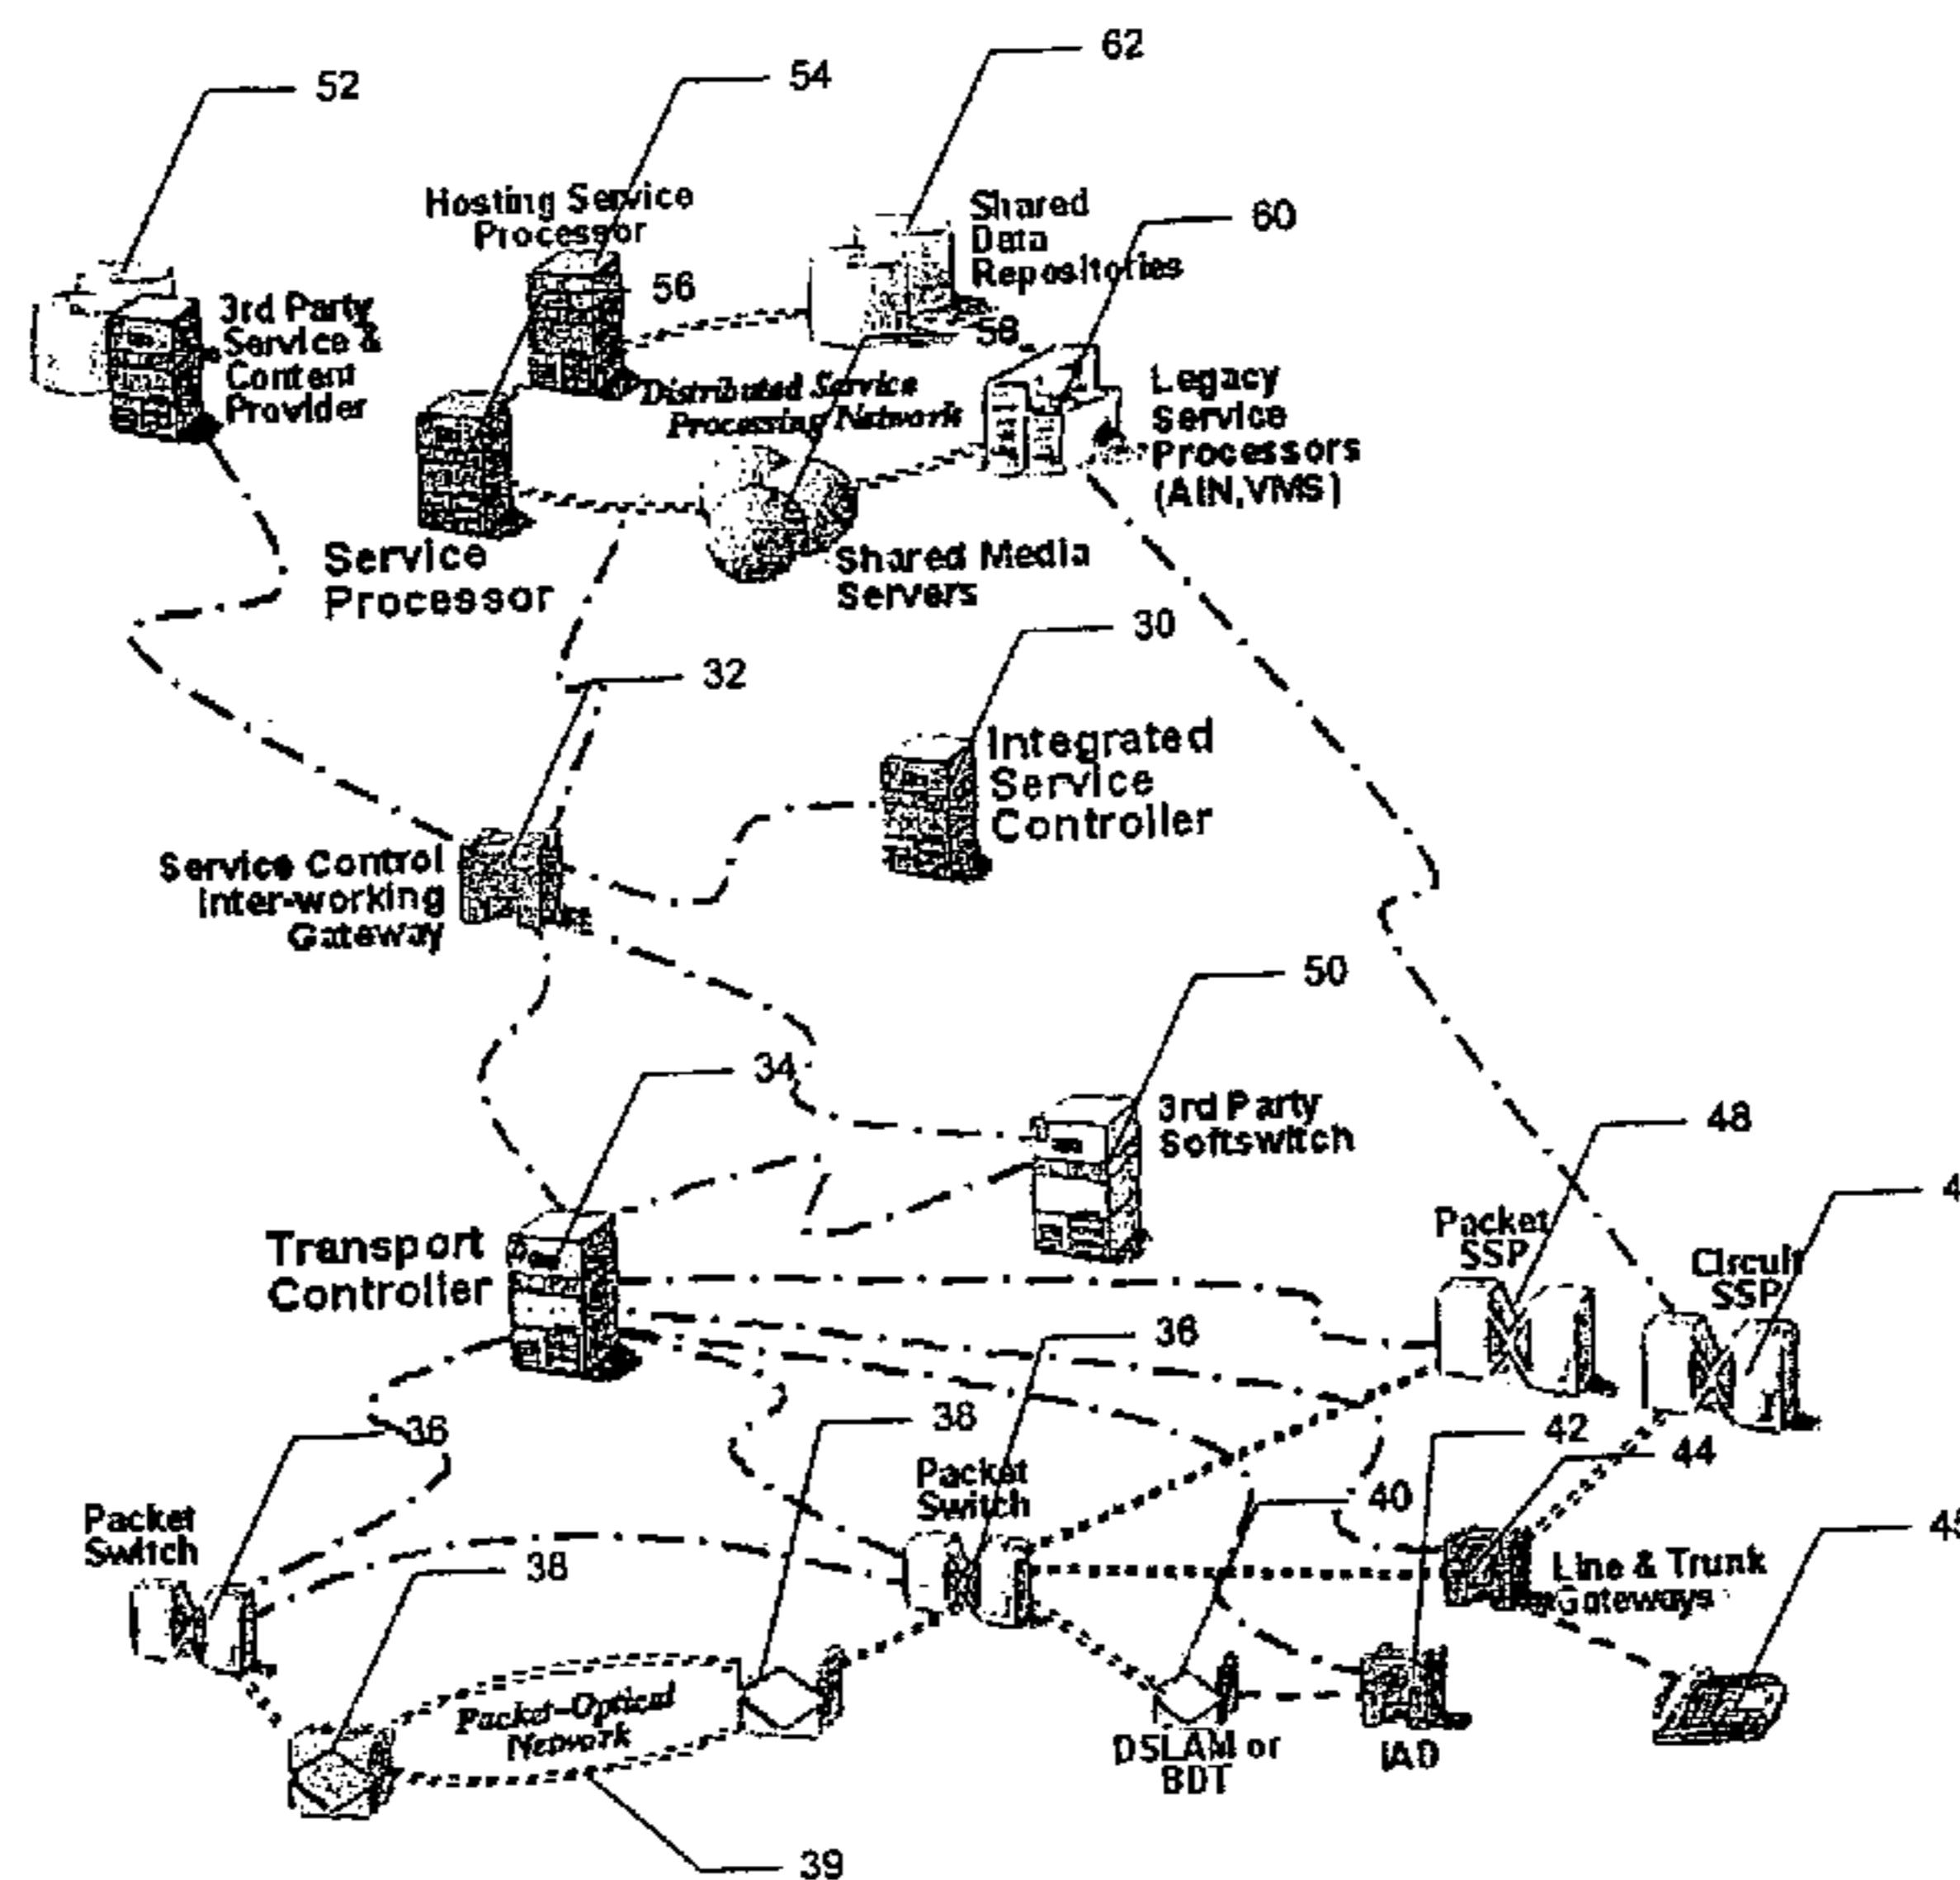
52

54

62

60

Hosting Service Processor

56

Shared Data Repositories

58

3rd Party Service & Content Provider

Distributed Service Processing Network

Legacy Service Processors (AIN,VMS)

Service Processor

Shared Media Servers

30

32

Integrated Service Controller

Service Control Inter-working Gateway

50

34

3rd Party Softswitch

48

4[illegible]

Transport Controller

Packet SSP

Circuit SSP

36

36

38

42

44

Packet Switch

Packet Switch

40

45

38

Line & Trunk Gateways

Packet-Optical Network

DSLAM or BDT

IAD

39